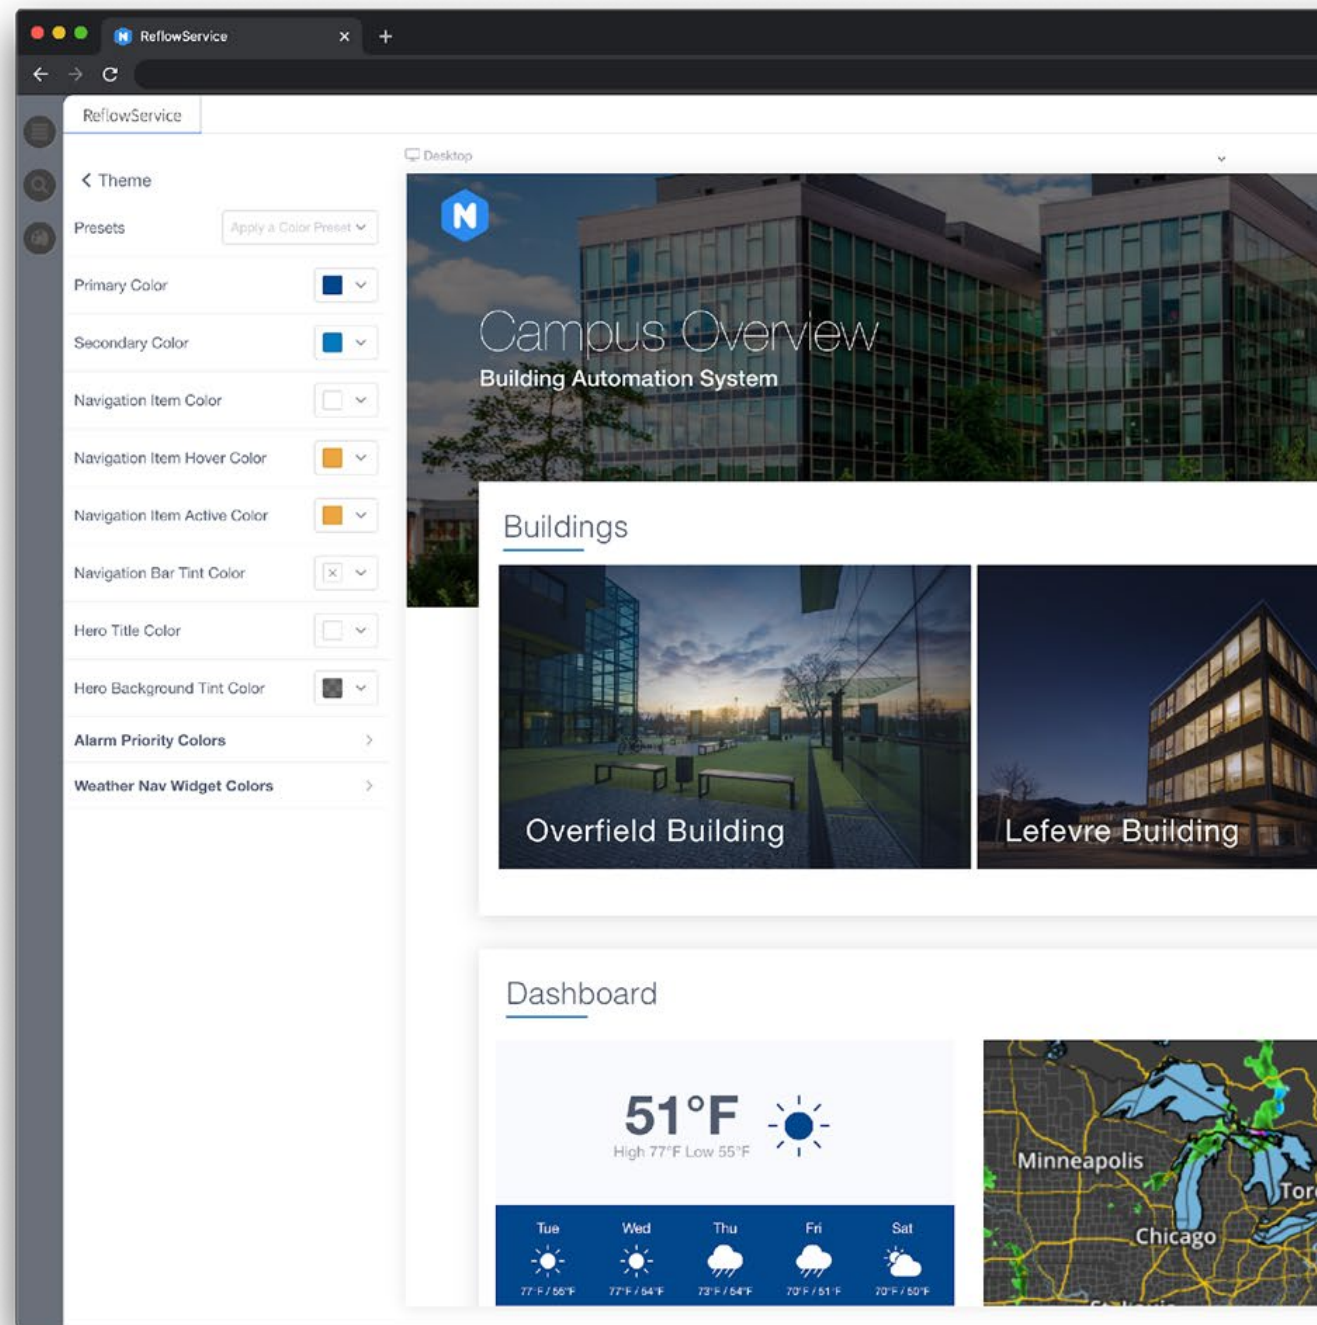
ReflowService ×
+

ReflowService

Desktop

< Theme

Presets Apply a Color Preset

Primary Color

Secondary Color

Navigation Item Color

Navigation Item Hover Color

Navigation Item Active Color

Navigation Bar Tint Color

Hero Title Color

Hero Background Tint Color

Alarm Priority Colors

Weather Nav Widget Colors

N

Campus Overview

Building Automation System

Buildings

Overfield Building

Lefevre Building

Dashboard

51°F

High 77°F Low 55°F

| Tue | Wed | Thu | Fri | Sat |
|---|---|---|---|---|
| 77°F / 56°F | 77°F / 64°F | 73°F / 64°F | 70°F / 51°F | 70°F / 50°F |

Minneapolis

Tor

Chicago